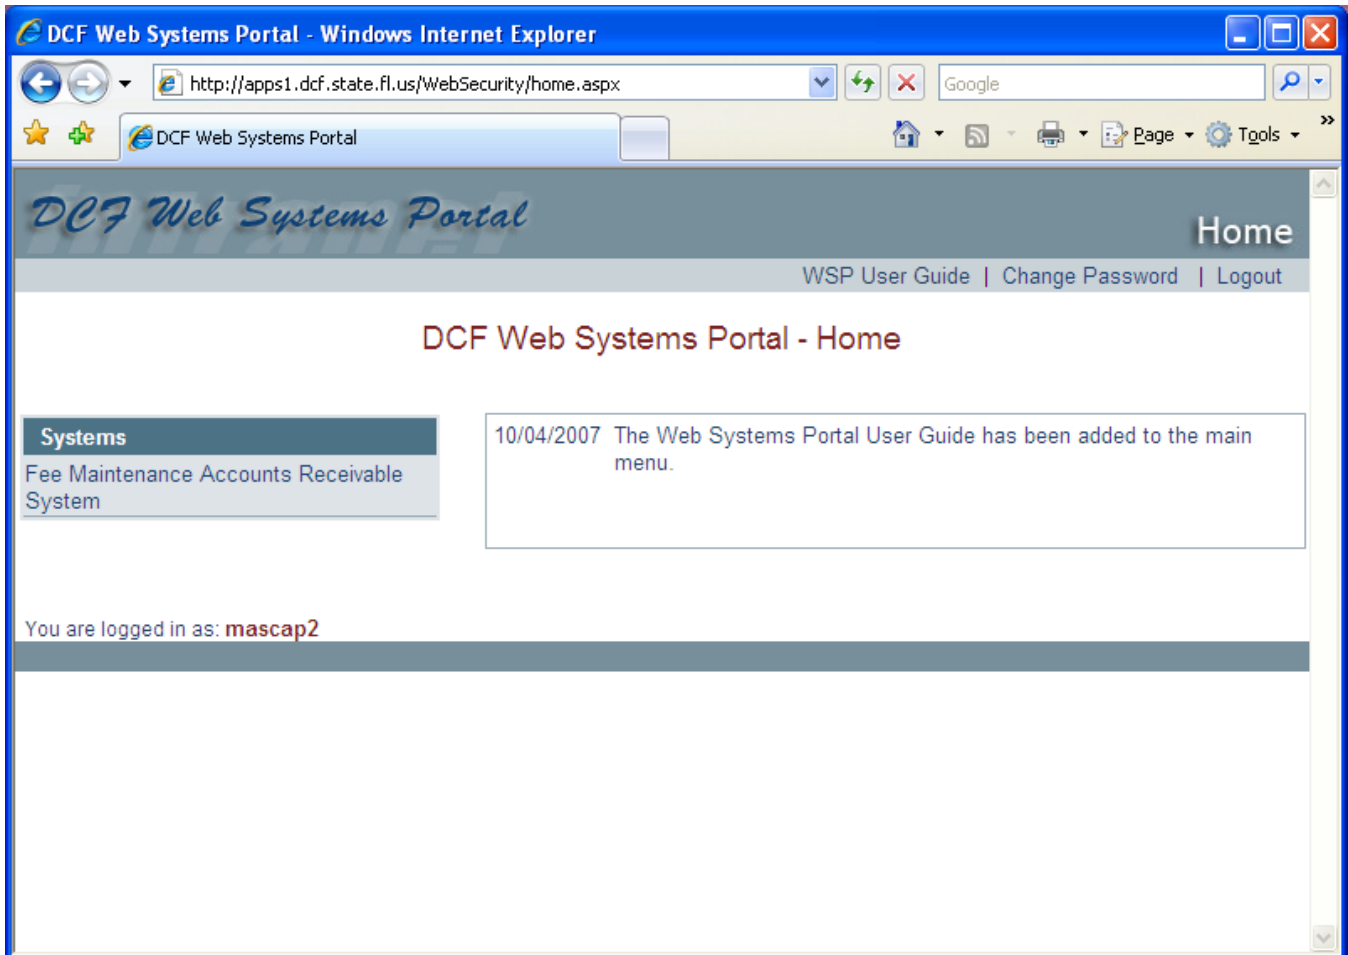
DCF Web Systems Portal - Windows Internet Explorer

http://apps1.dcf.state.fl.us/WebSecurity/home.aspx

Google

DCF Web Systems Portal

Page Tools

DCF Web Systems Portal

Home

WSP User Guide | Change Password | Logout

DCF Web Systems Portal - Home

Systems

Fee Maintenance Accounts Receivable System

10/04/2007 The Web Systems Portal User Guide has been added to the main menu.

You are logged in as: mascap2